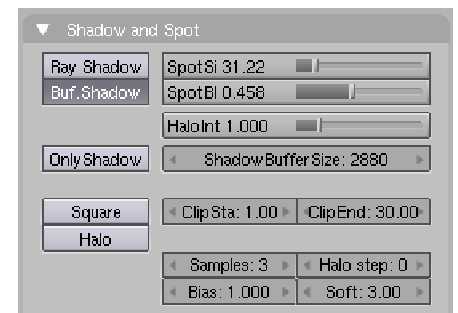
Shadow and Spot

Ray Shadow
Buf.Shadow
SpotSi 31.22
SpotBl 0.458
HaloInt 1.000
OnlyShadow
ShadowBufferSize: 2880
Square
Halo
ClipSta: 1.00
ClipEnd: 30.00
Samples: 3
Halo step: 0
Bias: 1.000
Soft: 3.00